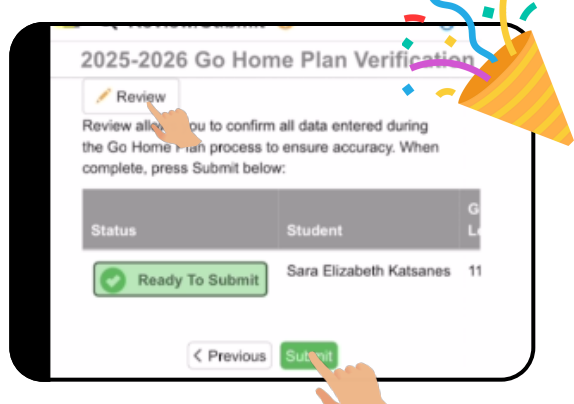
2025-2026 Go Home Plan Verification

Review

Review all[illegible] you to confirm all data entered during the Go Home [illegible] process to ensure accuracy. When complete, press Submit below:

| Status | Student | G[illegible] Le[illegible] |
|---|---|---|
| Ready To Submit | Sara Elizabeth Katsanes | 11 |

< Previous Submit